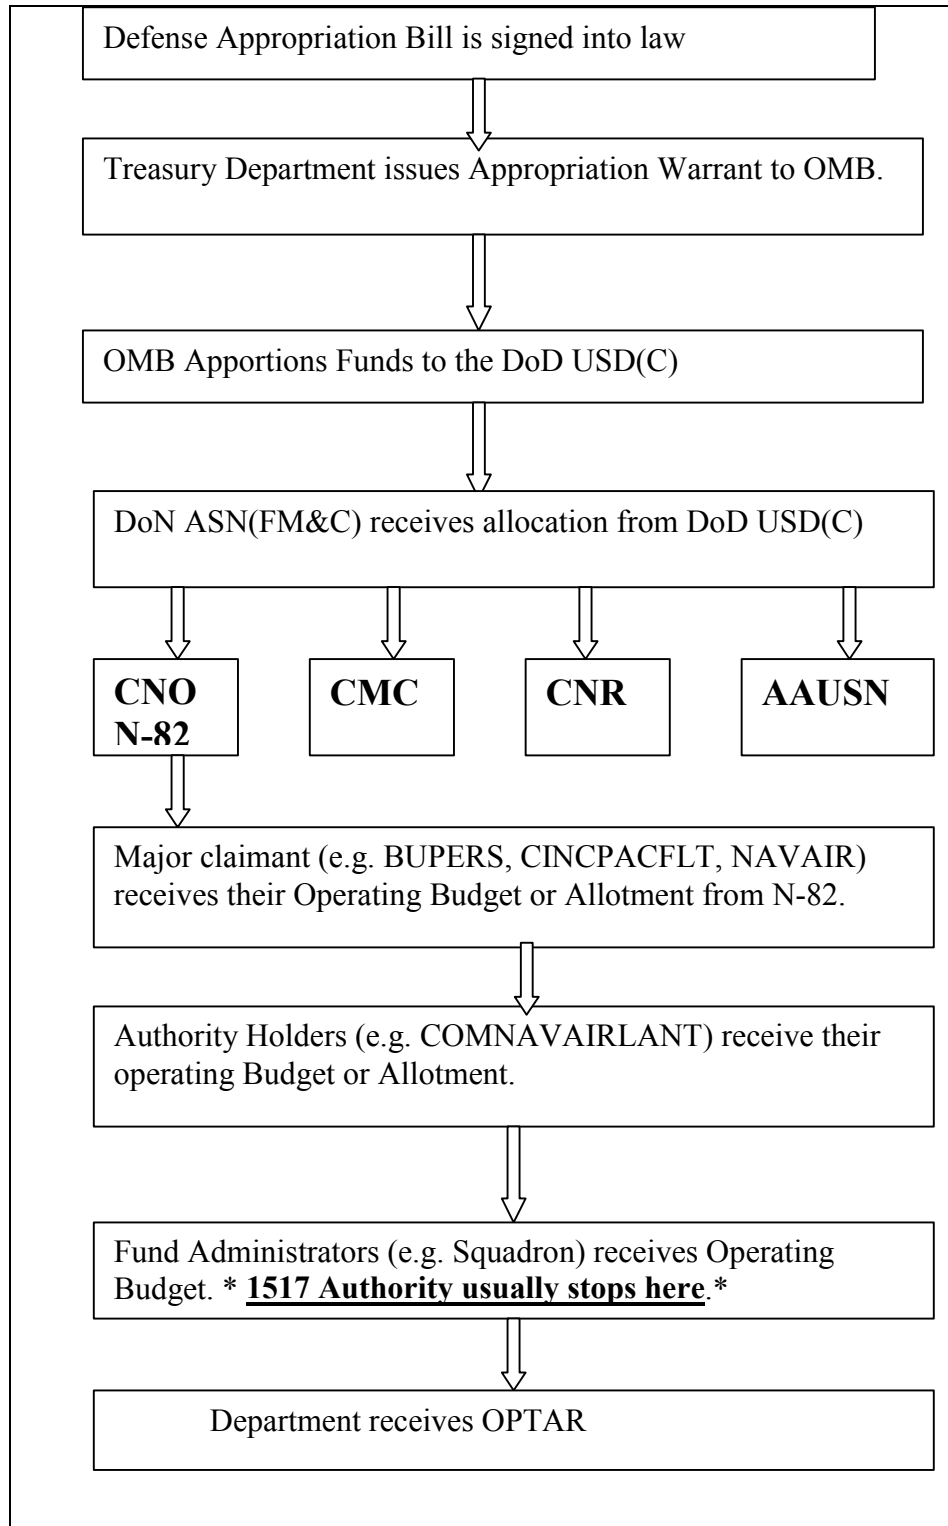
Defense Appropriation Bill is signed into law

Treasury Department issues Appropriation Warrant to OMB.

OMB Apportions Funds to the DoD USD(C)

DoN ASN(FM&C) receives allocation from DoD USD(C)

CNO N-82

CMC

CNR

AAUSN

Major claimant (e.g. BUPERS, CINCPACFLT, NAVAIR) receives their Operating Budget or Allotment from N-82.

Authority Holders (e.g. COMNAVAIRLANT) receive their operating Budget or Allotment.

Fund Administrators (e.g. Squadron) receives Operating Budget. * **1517 Authority usually stops here**.*

Department receives OPTAR